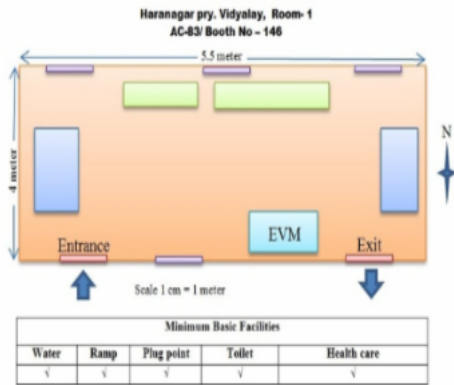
Haranagar pry. Vidyalay, Room- 1
AC-83/ Booth No – 146

5.5 meter

4 meter

N

EVM

Entrance

Exit

Scale 1 cm = 1 meter

| Minimum Basic Facilities | | | | |
|---|---|---|---|---|
| Water | Ramp | Plug point | Toilet | Health care |
| √ | √ | √ | √ | √ |